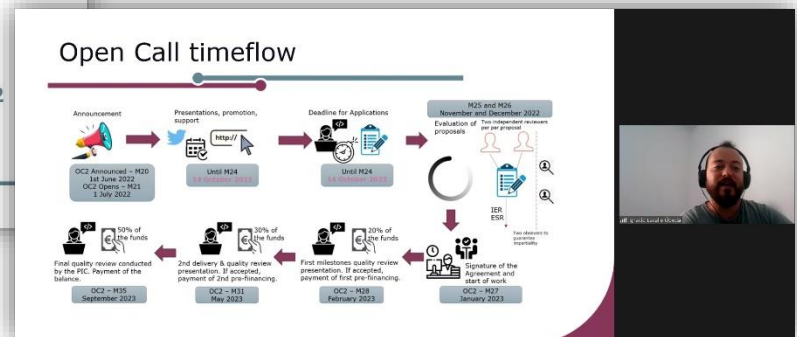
Open Call timeflow

Announcement

OC2 Announced – M20
1st June 2022
OC2 Opens – M21
1 July 2022

Presentations, promotion, support

http://

Until M24
14 October 2022

Deadline for Applications

Until M24
14 October 2022

M25 and M26
November and December 2022

Evaluation of proposals

Two independent reviewers per per proposal

IER
ESR

Two observers to guarantee impartiality

Signature of the Agreement and start of work

OC2 – M27
January 2023

20% of the funds

First milestones quality review presentation. If accepted, payment of first pre-financing.

OC2 – M28
February 2023

30% of the funds

2nd delivery & quality review presentation. If accepted, payment of 2nd pre-financing.

OC2 – M31
May 2023

50% of the funds

Final quality review conducted by the PIC. Payment of the balance.

OC2 – M35
September 2023

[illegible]